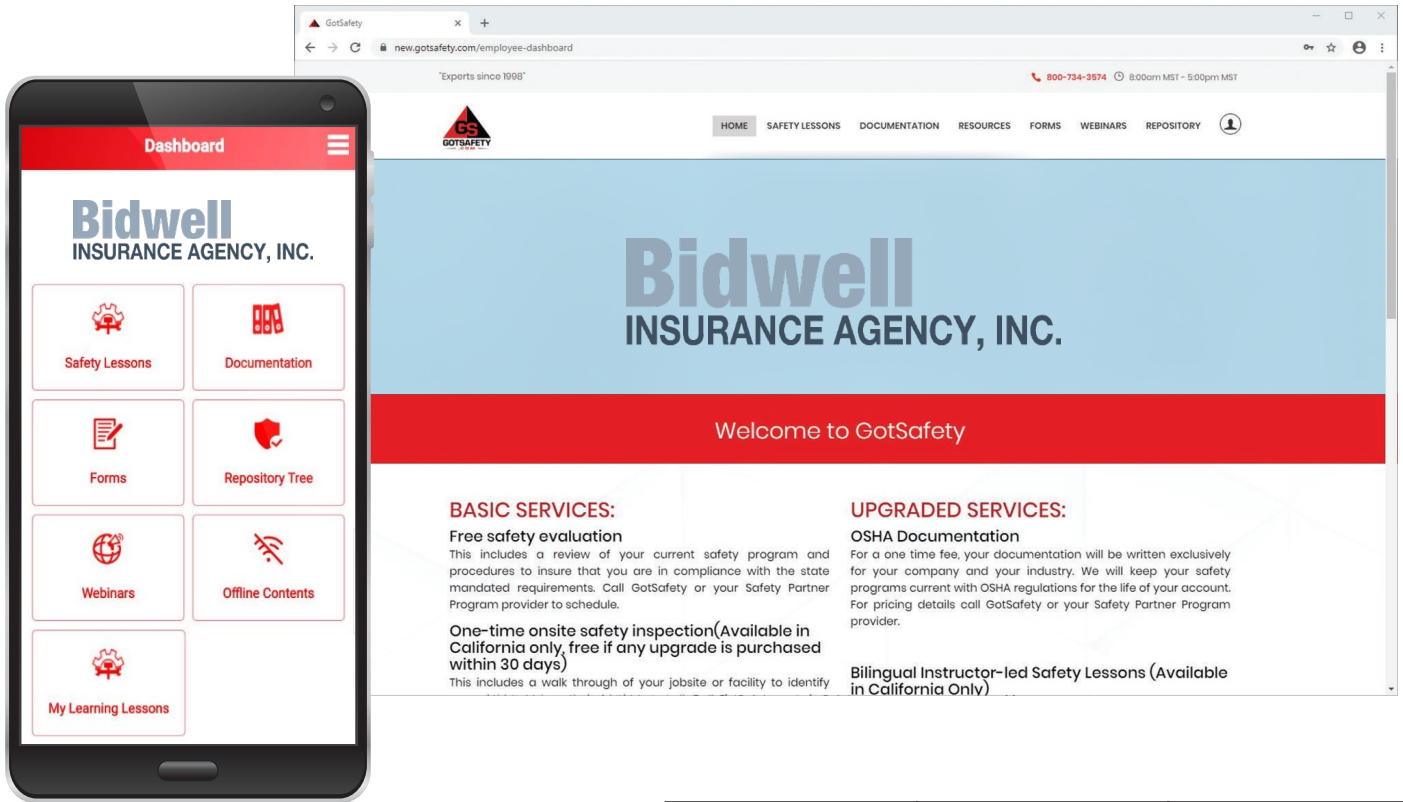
Dashboard

Bidwell
INSURANCE AGENCY, INC.

Safety Lessons
Documentation
Forms
Repository Tree
Webinars
Offline Contents
My Learning Lessons

GotSafety ×
new.gotsafety.com/employee-dashboard

"Experts since 1998"
800-734-3574 8:00am MST - 5:00pm MST

GS GOTSAFETY .COM

HOME SAFETY LESSONS DOCUMENTATION RESOURCES FORMS WEBINARS REPOSITORY

Bidwell
INSURANCE AGENCY, INC.

Welcome to GotSafety

BASIC SERVICES:
Free safety evaluation
This includes a review of your current safety program and procedures to insure that you are in compliance with the state mandated requirements. Call GotSafety or your Safety Partner Program provider to schedule.

One-time onsite safety inspection(Available in California only, free if any upgrade is purchased within 30 days)
This includes a walk through of your jobsite or facility to identify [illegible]

UPGRADED SERVICES:
OSHA Documentation
For a one time fee, your documentation will be written exclusively for your company and your industry. We will keep your safety programs current with OSHA regulations for the life of your account. For pricing details call GotSafety or your Safety Partner Program provider.

Bilingual Instructor-led Safety Lessons (Available in California Only)